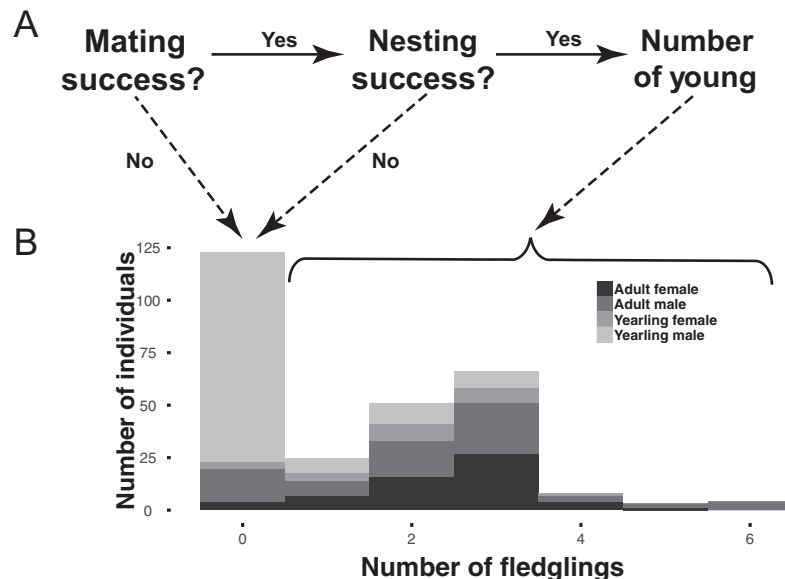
A

Mating success? —Yes→ Nesting success? —Yes→ Number of young

No

No

B

Number of individuals

125
100
75
50
25
0

Adult female
Adult male
Yearling female
Yearling male

0
2
4
6

Number of fledglings